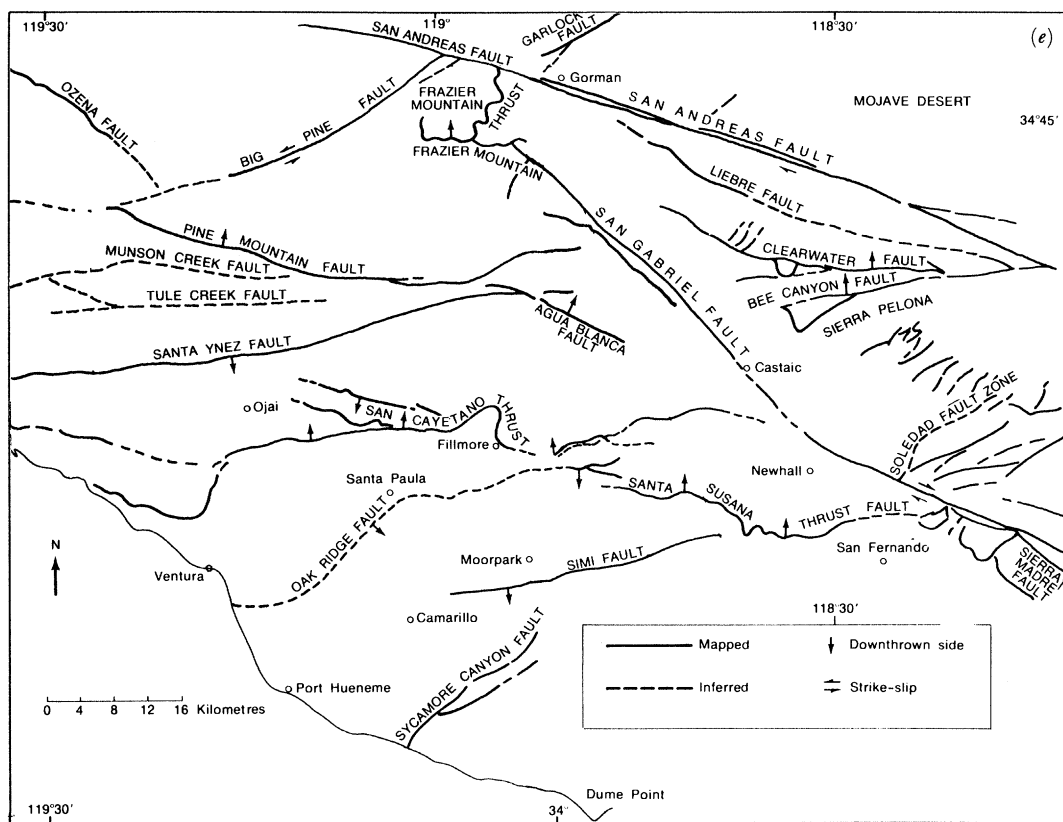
119°30'
119°
118°30'
(e)
SAN ANDREAS FAULT
GARLOCK FAULT
Gorman
OZENA FAULT
BIG PINE FAULT
FRAZIER MOUNTAIN
THRUST
FRAZIER MOUNTAIN
SAN ANDREAS FAULT
MOJAVE DESERT
34°45'
LIEBRE FAULT
PINE MOUNTAIN FAULT
SAN GABRIEL FAULT
MUNSON CREEK FAULT
CLEARWATER FAULT
BEE CANYON FAULT
TULE CREEK FAULT
SIERRA PELONA
AGUA BLANCA FAULT
SANTA YNEZ FAULT
Castaic
Ojai
SAN CAYETANO THRUST
SOLEDAD FAULT ZONE
Fillmore
Newhall
Santa Paula
SANTA SUSANA THRUST FAULT
OAK RIDGE FAULT
N
Moorpark
SIMI FAULT
San Fernando
SIERRA MADRE FAULT
Ventura
118°30'
Camarillo
SYCAMORE CANYON FAULT
Mapped
Downthrown side
Inferred
Strike-slip
0 4 8 12 16 Kilometres
Port Hueneme
Dume Point
119°30'
34°